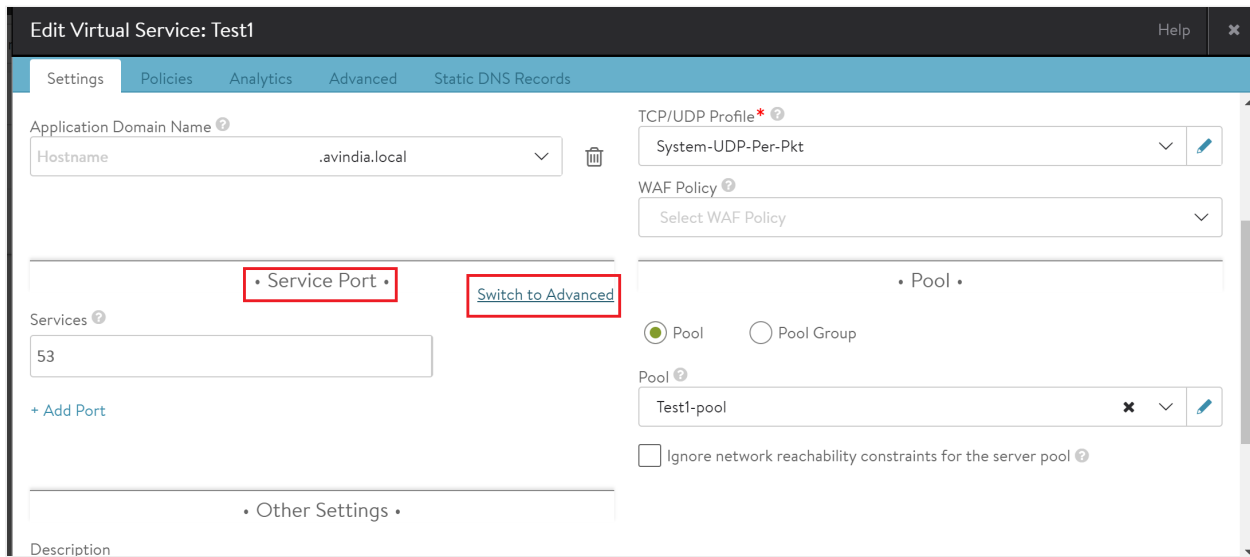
Edit Virtual Service: Test1

Help

Settings Policies Analytics Advanced Static DNS Records

Application Domain Name

Hostname .avindia.local

• Service Port •

Switch to Advanced

Services

53

+ Add Port

• Other Settings •

Description

TCP/UDP Profile*

System-UDP-Per-Pkt

WAF Policy

Select WAF Policy

• Pool •

Pool Pool Group

Pool

Test1-pool

Ignore network reachability constraints for the server pool